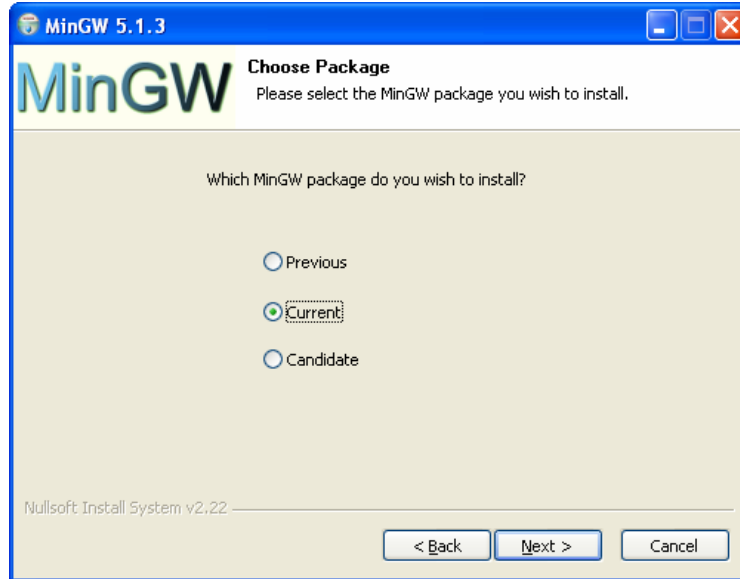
MinGW 5.1.3

MinGW

Choose Package
Please select the MinGW package you wish to install.

Which MinGW package do you wish to install?

Previous

Current

Candidate

Nullsoft Install System v2.22

< Back

Next >

Cancel